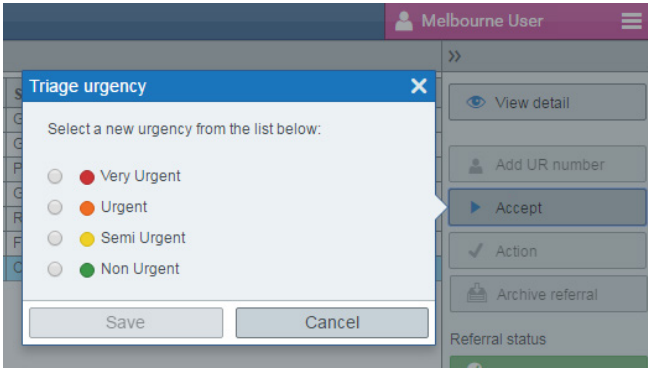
Melbourne User

»

Triage urgency

Select a new urgency from the list below:

Very Urgent

Urgent

Semi Urgent

Non Urgent

Save

Cancel

View detail

Add UR number

Accept

Action

Archive referral

Referral status